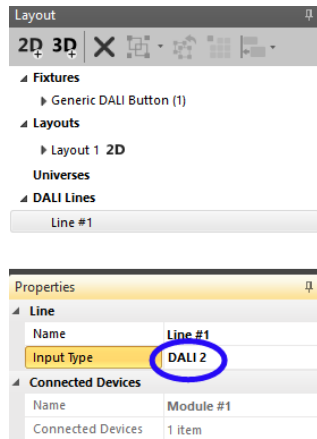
Layout

2D 3D

Fixtures

Generic DALI Button (1)

Layouts

Layout 1 2D

Universes

DALI Lines

Line #1

Properties

Line

| Name | Line #1 |
|---|---|
| Input Type | DALI 2 |

Connected Devices

| Name | Module #1 |
|---|---|
| Connected Devices | 1 item |